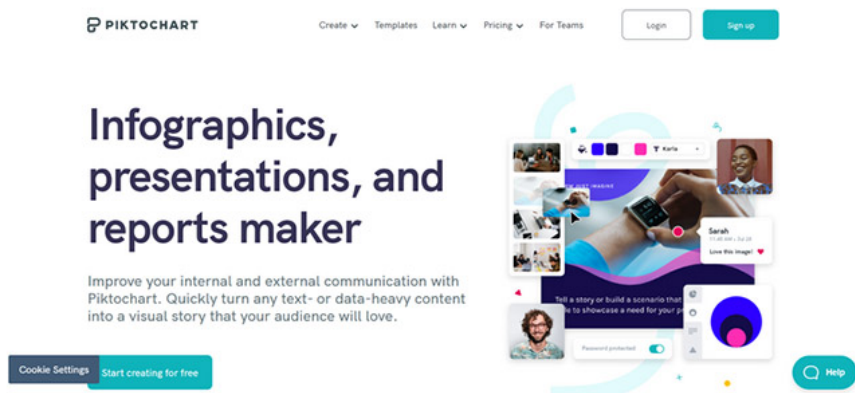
PIKTOCHART

Create Templates Learn Pricing For Teams

Login

Sign up

Infographics, presentations, and reports maker

Improve your internal and external communication with Piktochart. Quickly turn any text- or data-heavy content into a visual story that your audience will love.

Cookie Settings

Start creating for free

Karla

Sarah

Love this image!

Tell a story or build a scenario that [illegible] to showcase a need for your p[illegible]

Password protected

Help